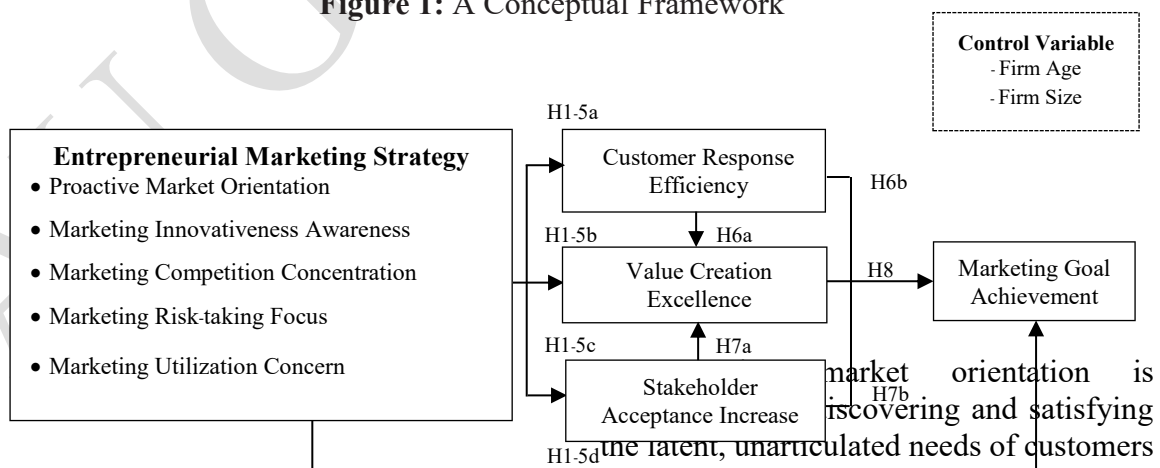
Figure 1: A Conceptual Framework

Control Variable
- Firm Age
- Firm Size

Entrepreneurial Marketing Strategy
- Proactive Market Orientation
- Marketing Innovativeness Awareness
- Marketing Competition Concentration
- Marketing Risk-taking Focus
- Marketing Utilization Concern

H1-5a
Customer Response Efficiency
H6b
H1-5b
H6a
Value Creation Excellence
H8
Marketing Goal Achievement
H1-5c
H7a
Stakeholder Acceptance Increase
H7b
H1-5d

market orientation is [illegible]iscovering and satisfying the latent, unarticulated needs of customers